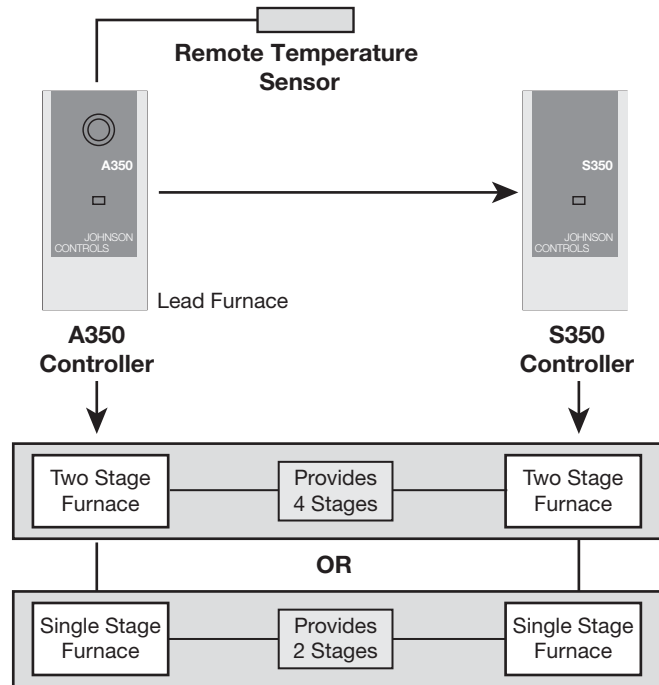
Remote Temperature Sensor

A350

JOHNSON CONTROLS

Lead Furnace

A350 Controller

S350

JOHNSON CONTROLS

S350 Controller

Two Stage Furnace

Provides 4 Stages

Two Stage Furnace

OR

Single Stage Furnace

Provides 2 Stages

Single Stage Furnace